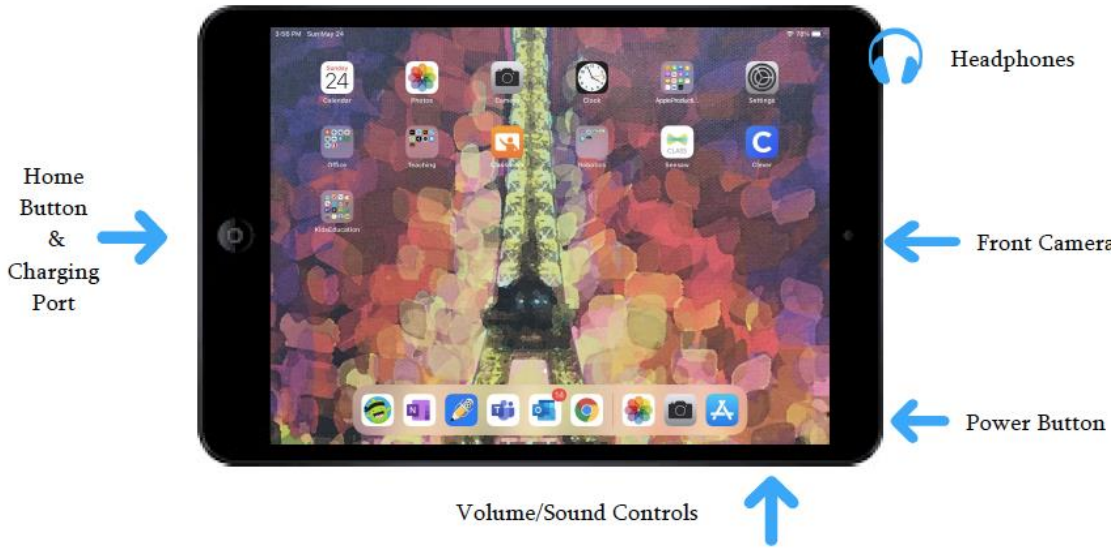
3:55 PM Sun May 24

78%

Sunday 24
Calendar

Photos

Camera

Clock

AppleProduct...

Settings

Office

Teaching

Classroom

Websites

Seesaw

Clever

KidsEducation

Headphones

Home Button & Charging Port

Front Camera

Power Button

Volume/Sound Controls